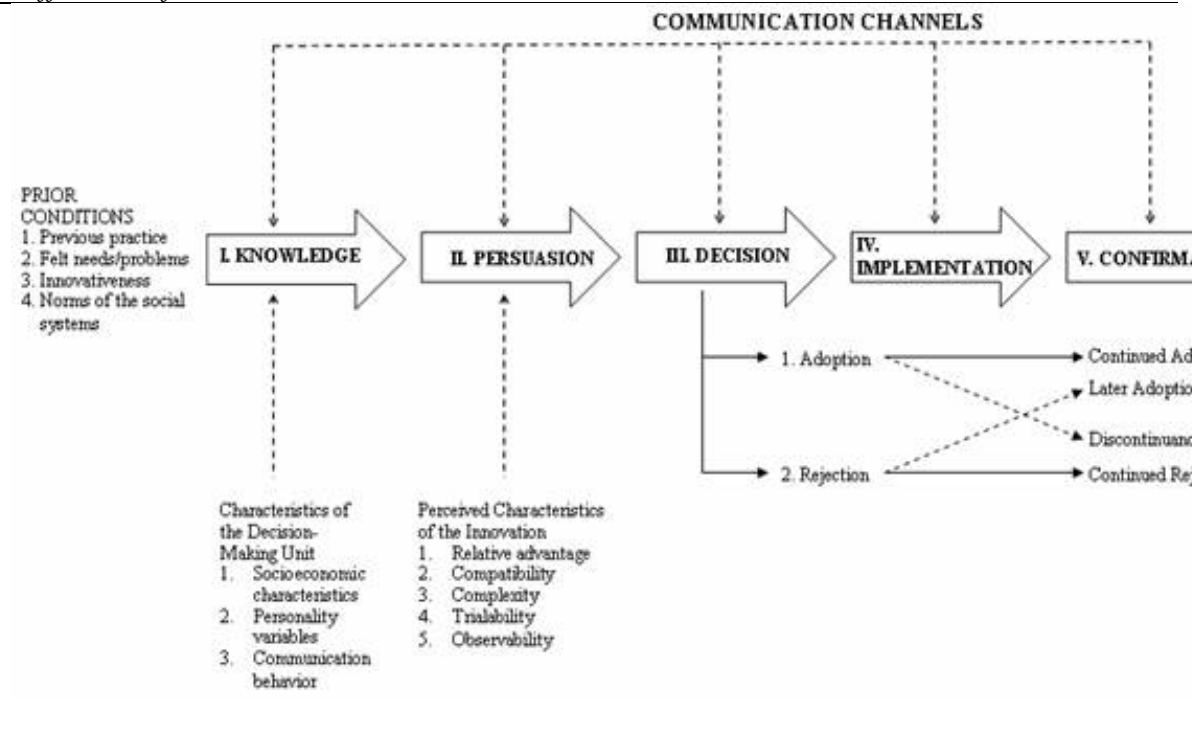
COMMUNICATION CHANNELS

PRIOR CONDITIONS
1. Previous practice
2. Felt needs/problems
3. Innovativeness
4. Norms of the social systems

I. KNOWLEDGE

II. PERSUASION

III. DECISION

IV. IMPLEMENTATION

V. CONFIRM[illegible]

1. Adoption

2. Rejection

Continued Ad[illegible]

Later Adoptio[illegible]

Discontinuanc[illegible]

Continued Re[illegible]

Characteristics of the Decision-Making Unit
1. Socioeconomic characteristics
2. Personality varisbles
3. Communication behavior

Perceived Characteristics of the Innovation
1. Relative advantage
2. Compatibility
3. Complexity
4. Trialability
5. Observability